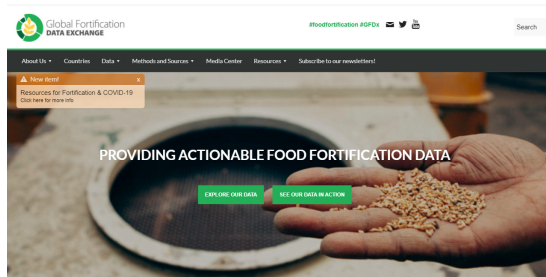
Global Fortification
DATA EXCHANGE

#foodfortification #GFDx

You Tube

Search

About Us ▾ Countries Data ▾ Methods and Sources ▾ Media Center Resources ▾ Subscribe to our newsletters!

New item!
Resources for Fortification & COVID-19
Click here for more info

PROVIDING ACTIONABLE FOOD FORTIFICATION DATA

EXPLORE OUR DATA

SEE OUR DATA IN ACTION